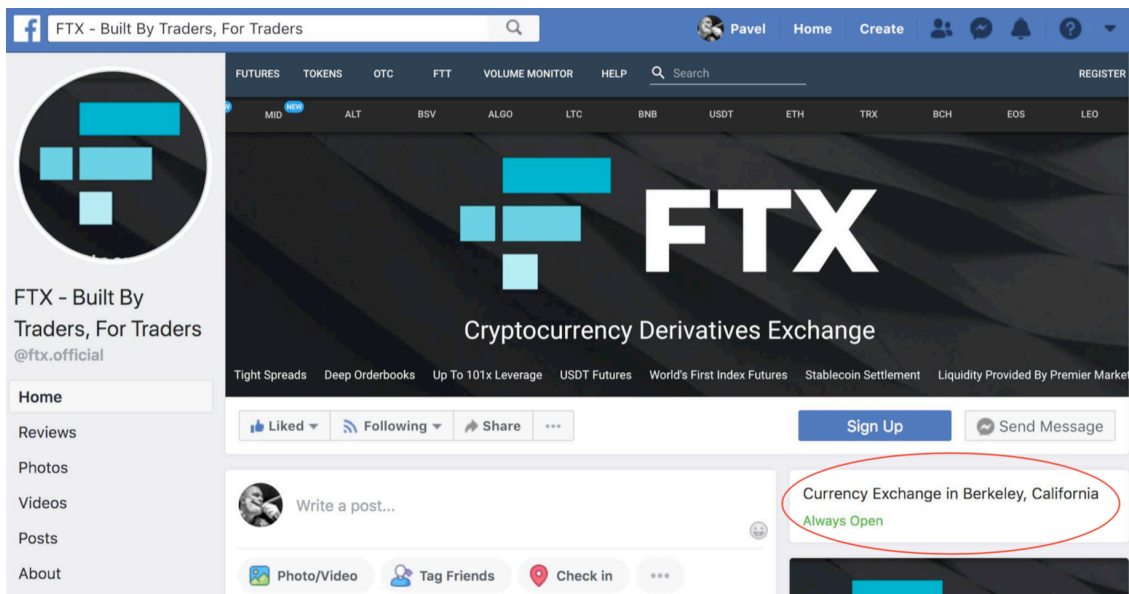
FTX - Built By Traders, For Traders

Pavel Home Create

FUTURES TOKENS OTC FTT VOLUME MONITOR HELP Search REGISTER

NEW
MID ALT BSV ALGO LTC BNB USDT ETH TRX BCH EOS LEO

FTX

Cryptocurrency Derivatives Exchange

Tight Spreads Deep Orderbooks Up To 101x Leverage USDT Futures World's First Index Futures Stablecoin Settlement Liquidity Provided By Premier Market

FTX - Built By Traders, For Traders
@ftx.official

Home
Reviews
Photos
Videos
Posts
About

Liked Following Share ···

Sign Up Send Message

Write a post...

Photo/Video Tag Friends Check in ···

Currency Exchange in Berkeley, California
Always Open